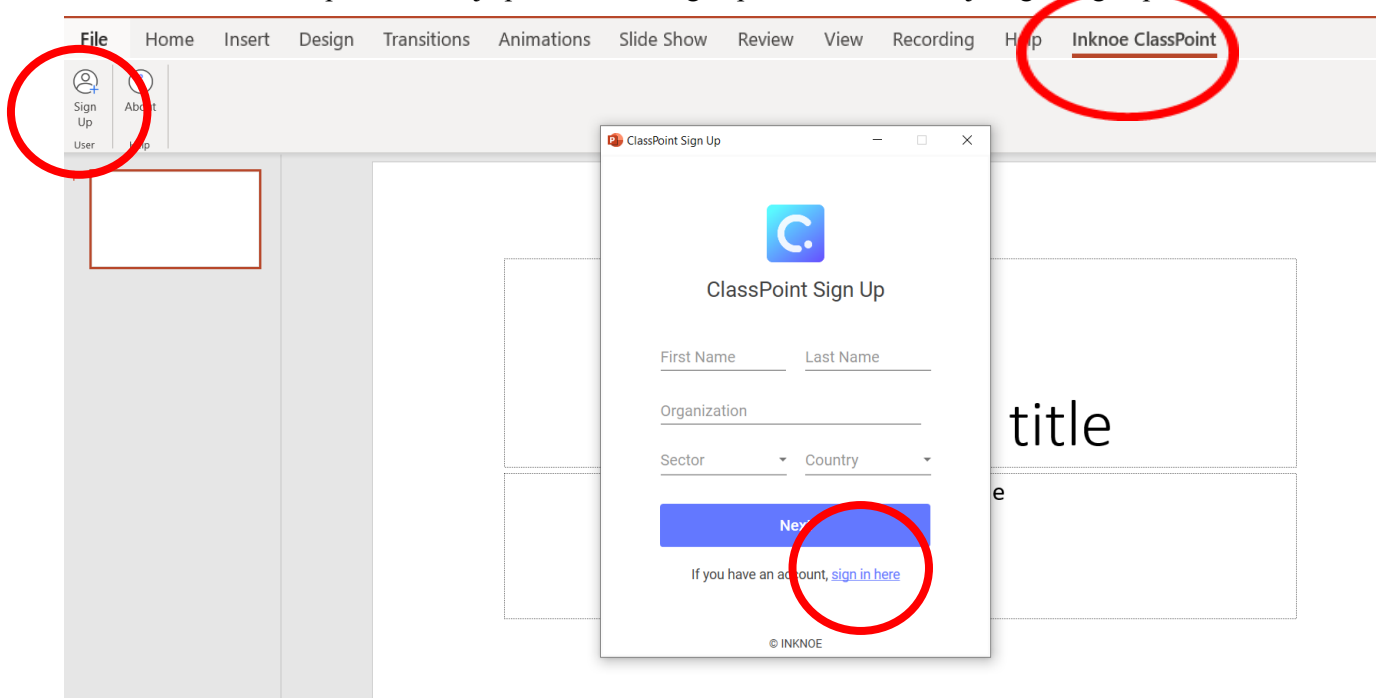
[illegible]

File Home Insert Design Transitions Animations Slide Show Review View Recording H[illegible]p Inknoe ClassPoint

Sign Up
User

Ab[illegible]t
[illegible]p

ClassPoint Sign Up

ClassPoint Sign Up

First Name
Last Name
Organization
Sector
Country

Ne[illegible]

If you have an a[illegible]ount, sign in here

© INKNOE

title

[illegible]e